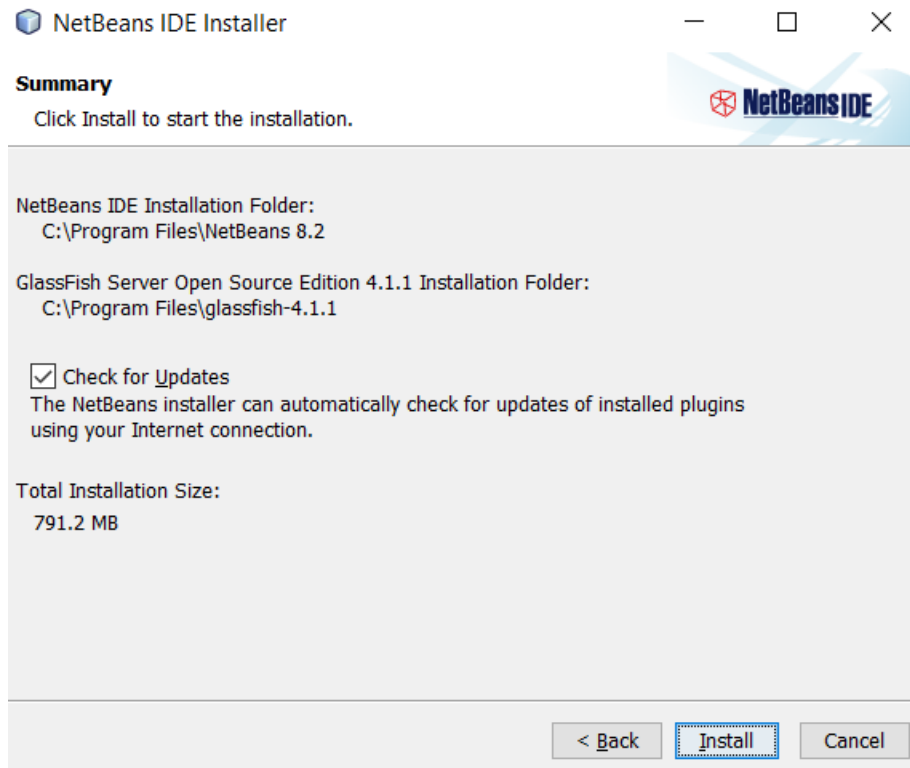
NetBeans IDE Installer

Summary

Click Install to start the installation.

NetBeans IDE

NetBeans IDE Installation Folder:
C:\Program Files\NetBeans 8.2

GlassFish Server Open Source Edition 4.1.1 Installation Folder:
C:\Program Files\glassfish-4.1.1

Check for Updates
The NetBeans installer can automatically check for updates of installed plugins using your Internet connection.

Total Installation Size:
791.2 MB

< Back
Install
Cancel